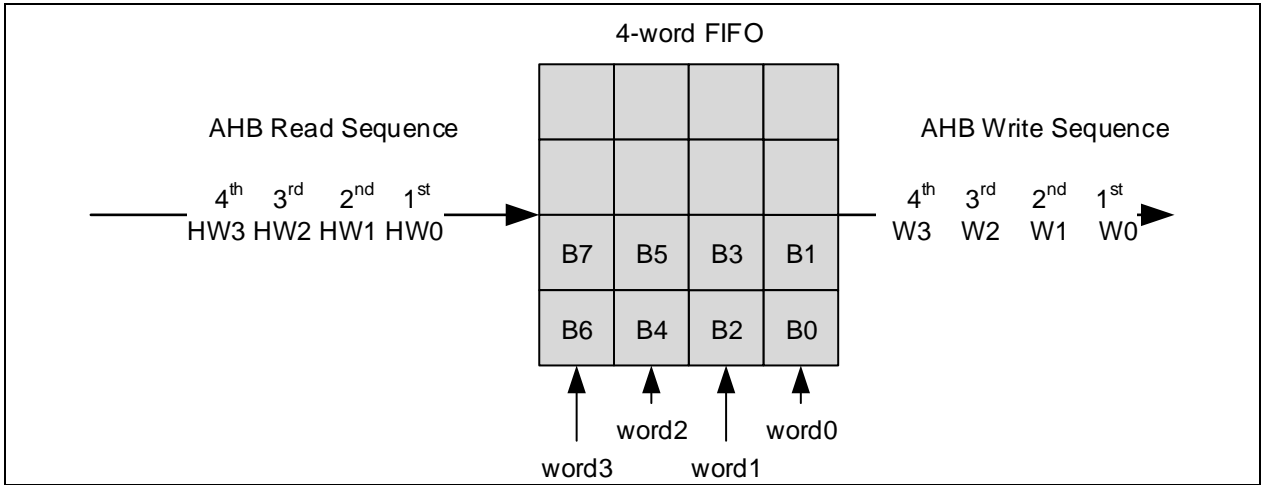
4-word FIFO

AHB Read Sequence

$4^{th}$ $3^{rd}$ $2^{nd}$ $1^{st}$
HW3 HW2 HW1 HW0

| | | | |
|---|---|---|---|
| | | | |
| | | | |
| B7 | B5 | B3 | B1 |
| B6 | B4 | B2 | B0 |

AHB Write Sequence

$4^{th}$ $3^{rd}$ $2^{nd}$ $1^{st}$
W3 W2 W1 W0

word2 word0

word3 word1